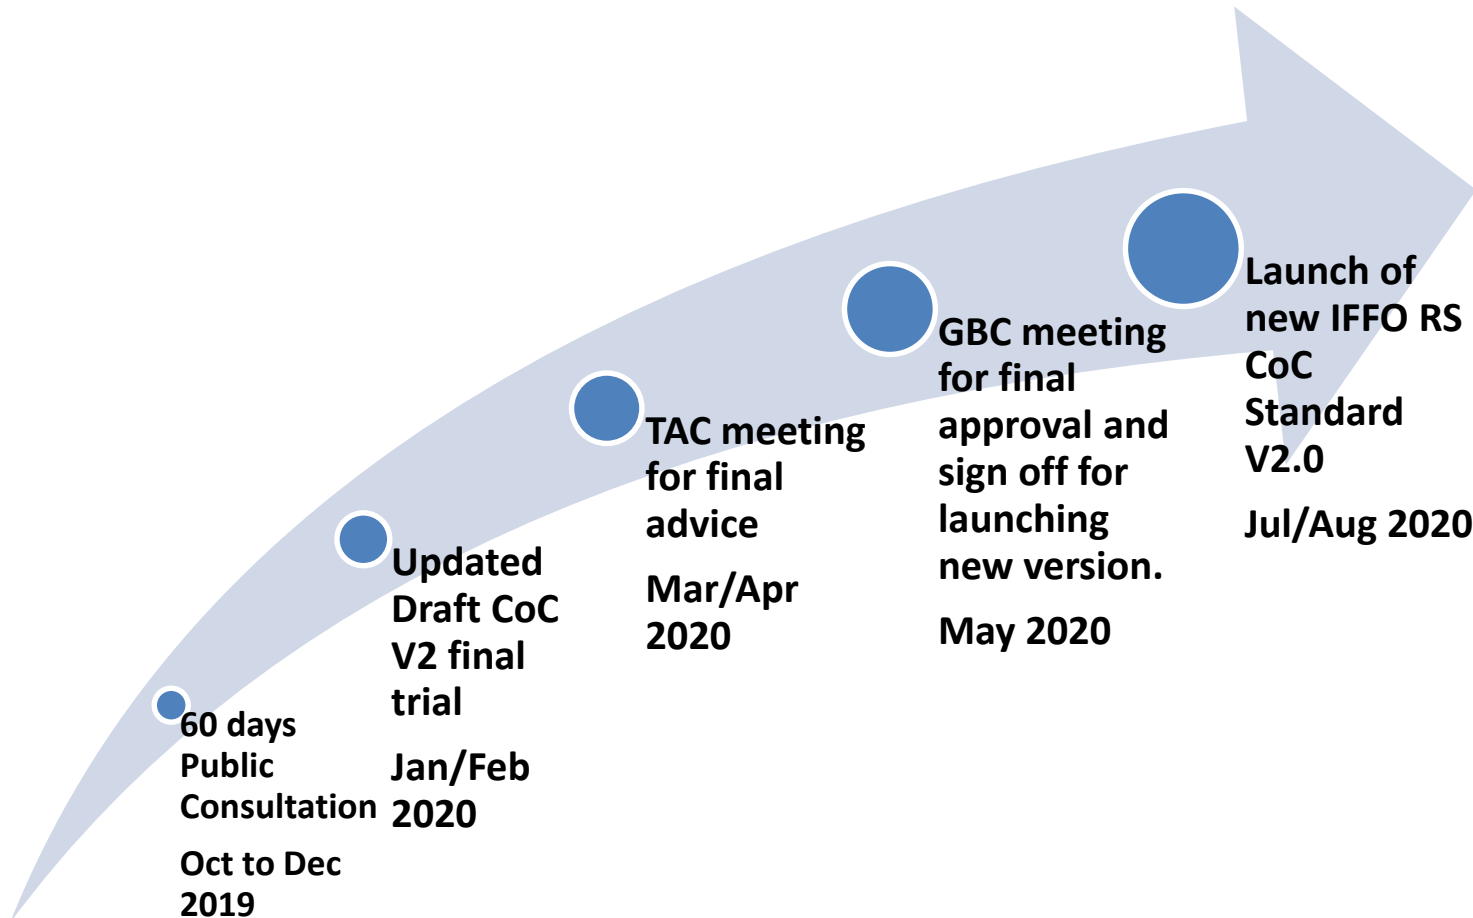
60 days Public Consultation

Oct to Dec 2019

Updated Draft CoC V2 final trial

Jan/Feb 2020

TAC meeting for final advice

Mar/Apr 2020

GBC meeting for final approval and sign off for launching new version.

May 2020

Launch of new IFFO RS CoC Standard V2.0

Jul/Aug 2020